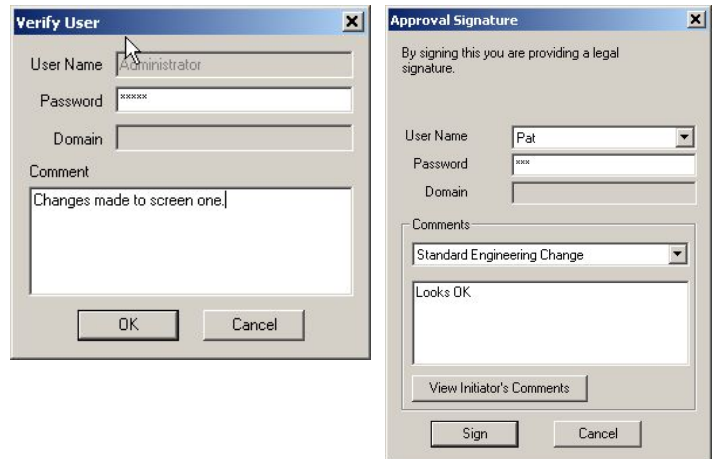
Verify User

User Name Administrator

Password *****

Domain

Comment

Changes made to screen one.

OK Cancel

Approval Signature

By signing this you are providing a legal signature.

User Name Pat

Password ***

Domain

Comments

Standard Engineering Change

Looks OK

View Initiator's Comments

Sign Cancel